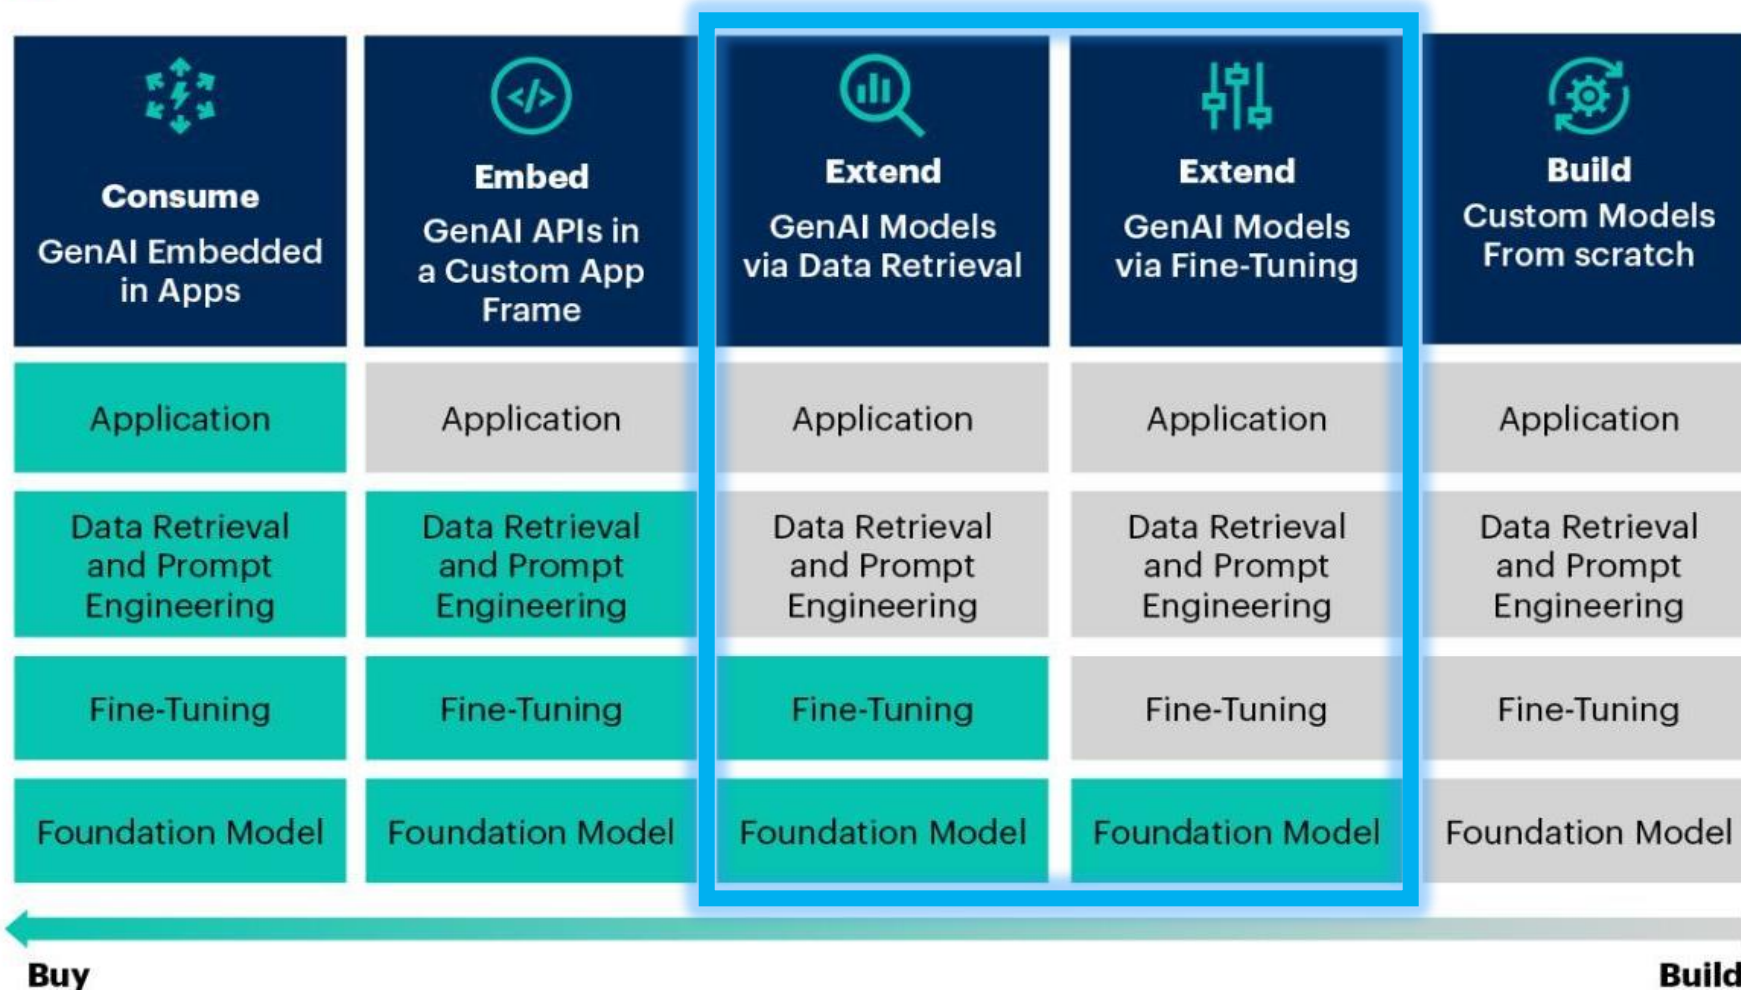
| Consume<br>GenAI Embedded in Apps | Embed<br>GenAI APIs in a Custom App Frame | Extend<br>GenAI Models via Data Retrieval | Extend<br>GenAI Models via Fine-Tuning | Build<br>Custom Models From scratch |
|---|---|---|---|---|
| Application | Application | Application | Application | Application |
| Data Retrieval and Prompt Engineering | Data Retrieval and Prompt Engineering | Data Retrieval and Prompt Engineering | Data Retrieval and Prompt Engineering | Data Retrieval and Prompt Engineering |
| Fine-Tuning | Fine-Tuning | Fine-Tuning | Fine-Tuning | Fine-Tuning |
| Foundation Model | Foundation Model | Foundation Model | Foundation Model | Foundation Model |

Buy

Build